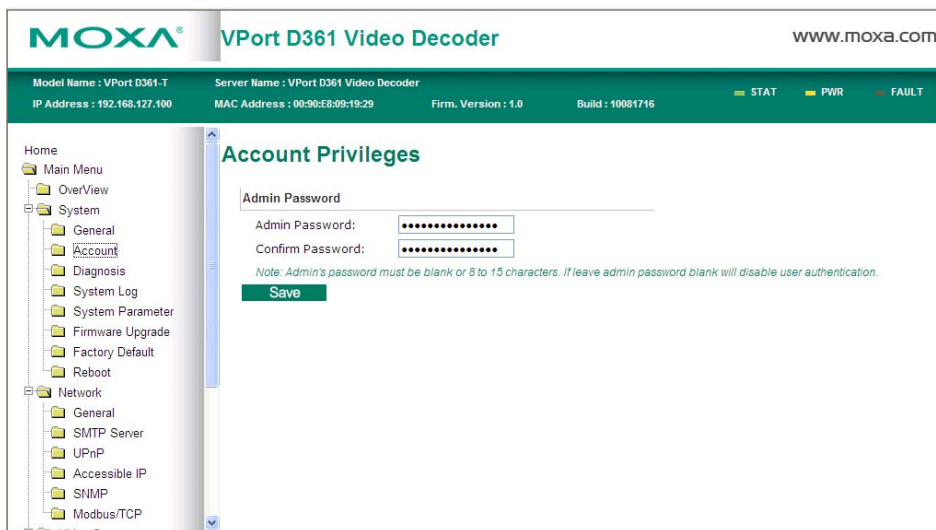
MOXA® VPort D361 Video Decoder www.moxa.com

Model Name : VPort D361-T
IP Address : 192.168.127.100
Server Name : VPort D361 Video Decoder
MAC Address : 00:90:E8:09:19:29
Firm. Version : 1.0
Build : 10081716
STAT PWR FAULT

Home
Main Menu
OverView
System
General
Account
Diagnosis
System Log
System Parameter
Firmware Upgrade
Factory Default
Reboot
Network
General
SMTP Server
UPnP
Accessible IP
SNMP
Modbus/TCP

Account Privileges

Admin Password
Admin Password: •••••••••••••••
Confirm Password: •••••••••••••••
Note: Admin's password must be blank or 8 to 15 characters. If leave admin password blank will disable user authentication.
Save